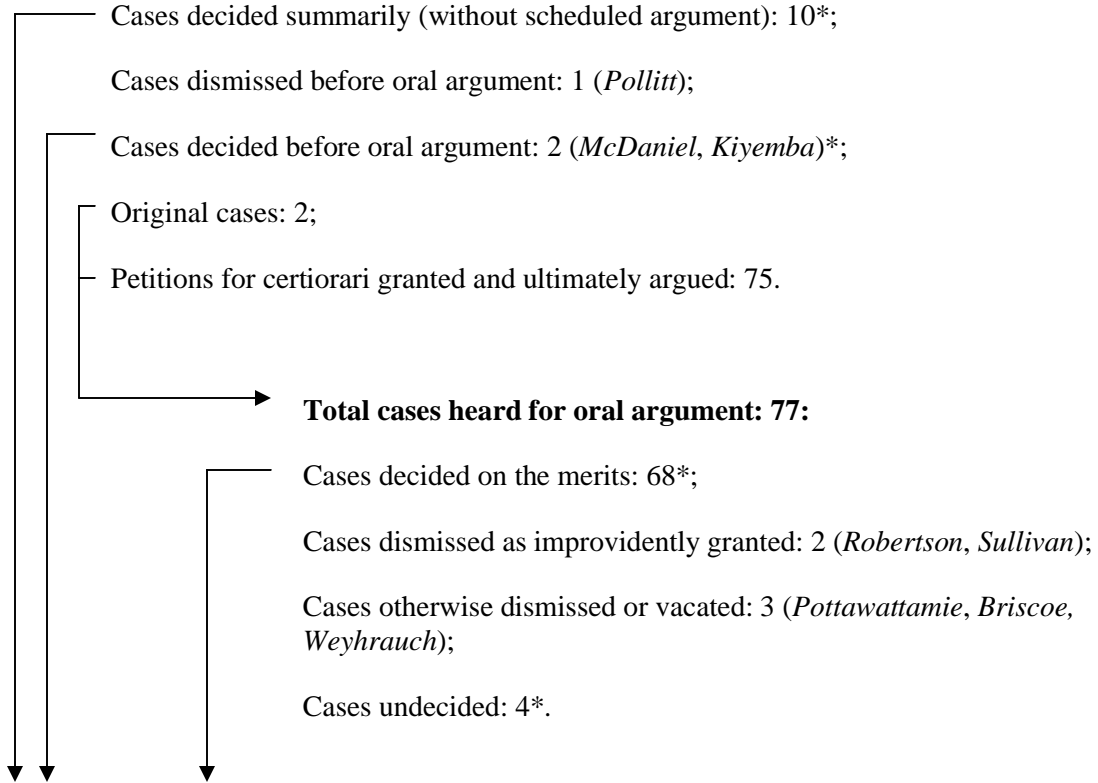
Cases decided summarily (without scheduled argument): 10*;

Cases dismissed before oral argument: 1 (*Pollitt*);

Cases decided before oral argument: 2 (*McDaniel*, *Kiyemba*)*;

Original cases: 2;

Petitions for certiorari granted and ultimately argued: 75.

**Total cases heard for oral argument: 77:**

Cases decided on the merits: 68*;

Cases dismissed as improvidently granted: 2 (*Robertson*, *Sullivan*);

Cases otherwise dismissed or vacated: 3 (*Pottawattamie*, *Briscoe, Weyhrauch*);

Cases undecided: 4*.